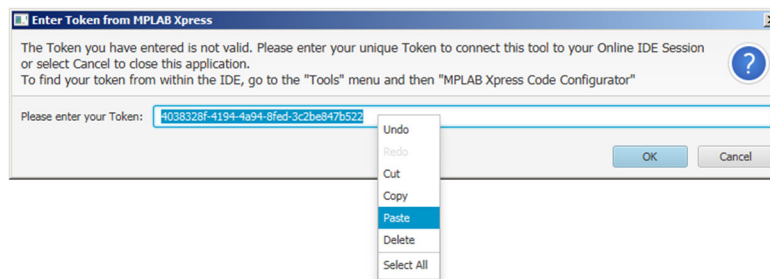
Enter Token from MPLAB Xpress

The Token you have entered is not valid. Please enter your unique Token to connect this tool to your Online IDE Session or select Cancel to close this application.
To find your token from within the IDE, go to the "Tools" menu and then "MPLAB Xpress Code Configurator"

Please enter your Token: 4038328f-4194-4a94-8fed-3c2be847b522

Undo
Redo
Cut
Copy
Paste
Delete
Select All

OK
Cancel